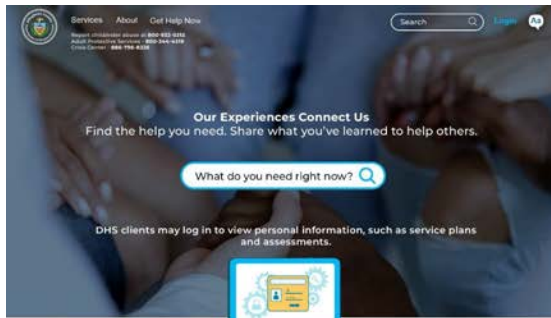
Services About Get Help Now

Report child/elder abuse at 800-632-5152
Adult Protective Services · 800-344-4319
Crisis Center · 888-796-8226

Search

Login

Aa

Our Experiences Connect Us

Find the help you need. Share what you've learned to help others.

What do you need right now?

DHS clients may log in to view personal information, such as service plans and assessments.